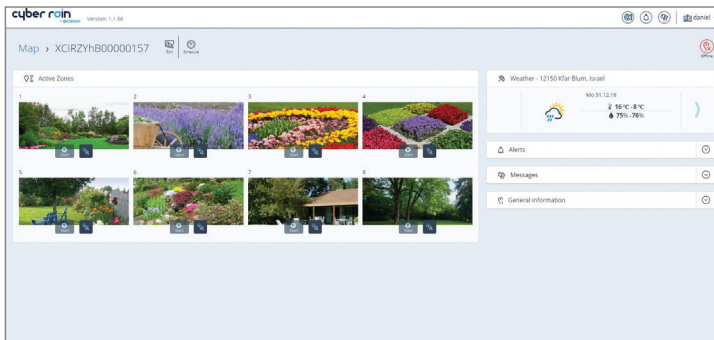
cyber rain by Bermad Version: 1.1.56

daniel

Map › XCIRZYhB00000157

Edit Schedule

Offline

Active Zones

1

2

3

4

5

6

7

8

Start Start Start Start Start Start Start Start

Weather - 12150 Kfar Blum, Israel

Mo 31.12.18

16°C - 8°C

75% - 76%

Alerts

Messages

General information